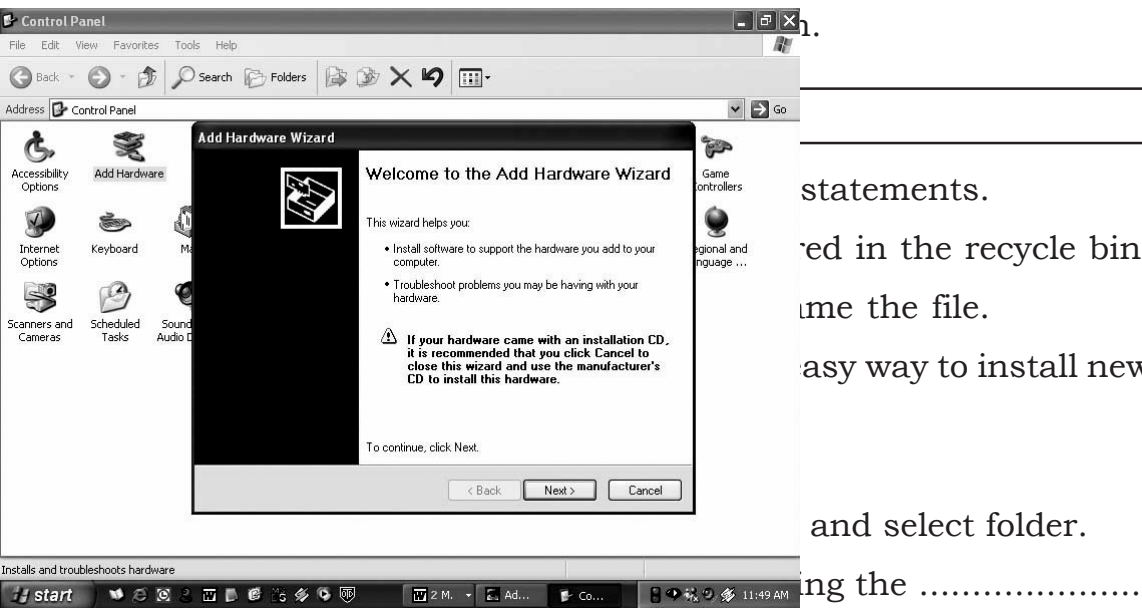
Control Panel

File Edit View Favorites Tools Help

Back Search Folders

Address Control Panel

Go

Accessibility Options

Add Hardware

Internet Options

Keyboard

Ma

Scanners and Cameras

Scheduled Tasks

Sound Audio D

Game Controllers

egional and nguage ...

Add Hardware Wizard

Welcome to the Add Hardware Wizard

This wizard helps you:

• Install software to support the hardware you add to your computer.

• Troubleshoot problems you may be having with your hardware.

If your hardware came with an installation CD, it is recommended that you click Cancel to close this wizard and use the manufacturer's CD to install this hardware.

To continue, click Next.

< Back Next > Cancel

Installs and troubleshoots hardware

start 2 M. Ad... Co... 11:49 AM

n.

statements.

red in the recycle bin

ame the file.

asy way to install new

and select folder.

ing the ....................